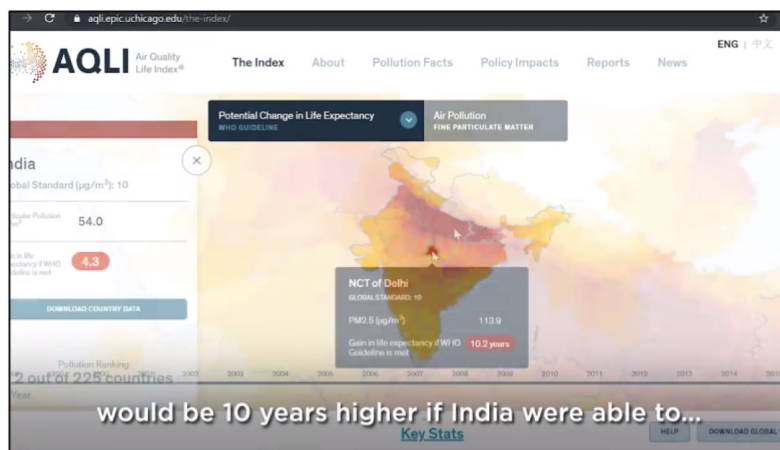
aqli.epic.uchicago.edu/the-index/

AQLI Air Quality Life Index®

The Index About Pollution Facts Policy Impacts Reports News

ENG | 中文

Potential Change in Life Expectancy
WHO GUIDELINE

Air Pollution
FINE PARTICULATE MATTER

ndia
obal Standard (µg/m³): 10

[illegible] 54.0

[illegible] 4.3

DOWNLOAD COUNTRY DATA

NCT of Delhi
GLOBAL STANDARD: 10

PM2.5 (µg/m³) 113.9

Gain in life expectancy if WHO Guideline is met 10.2 years

Pollution Ranking
2 out of 225 countries
Year

2002 2003 2004 2005 2006 2007 2008 2009 2010 2011 2012 2013 2014

would be 10 years higher if India were able to...

Key Stats

HELP DOWNLOAD GLOBAL